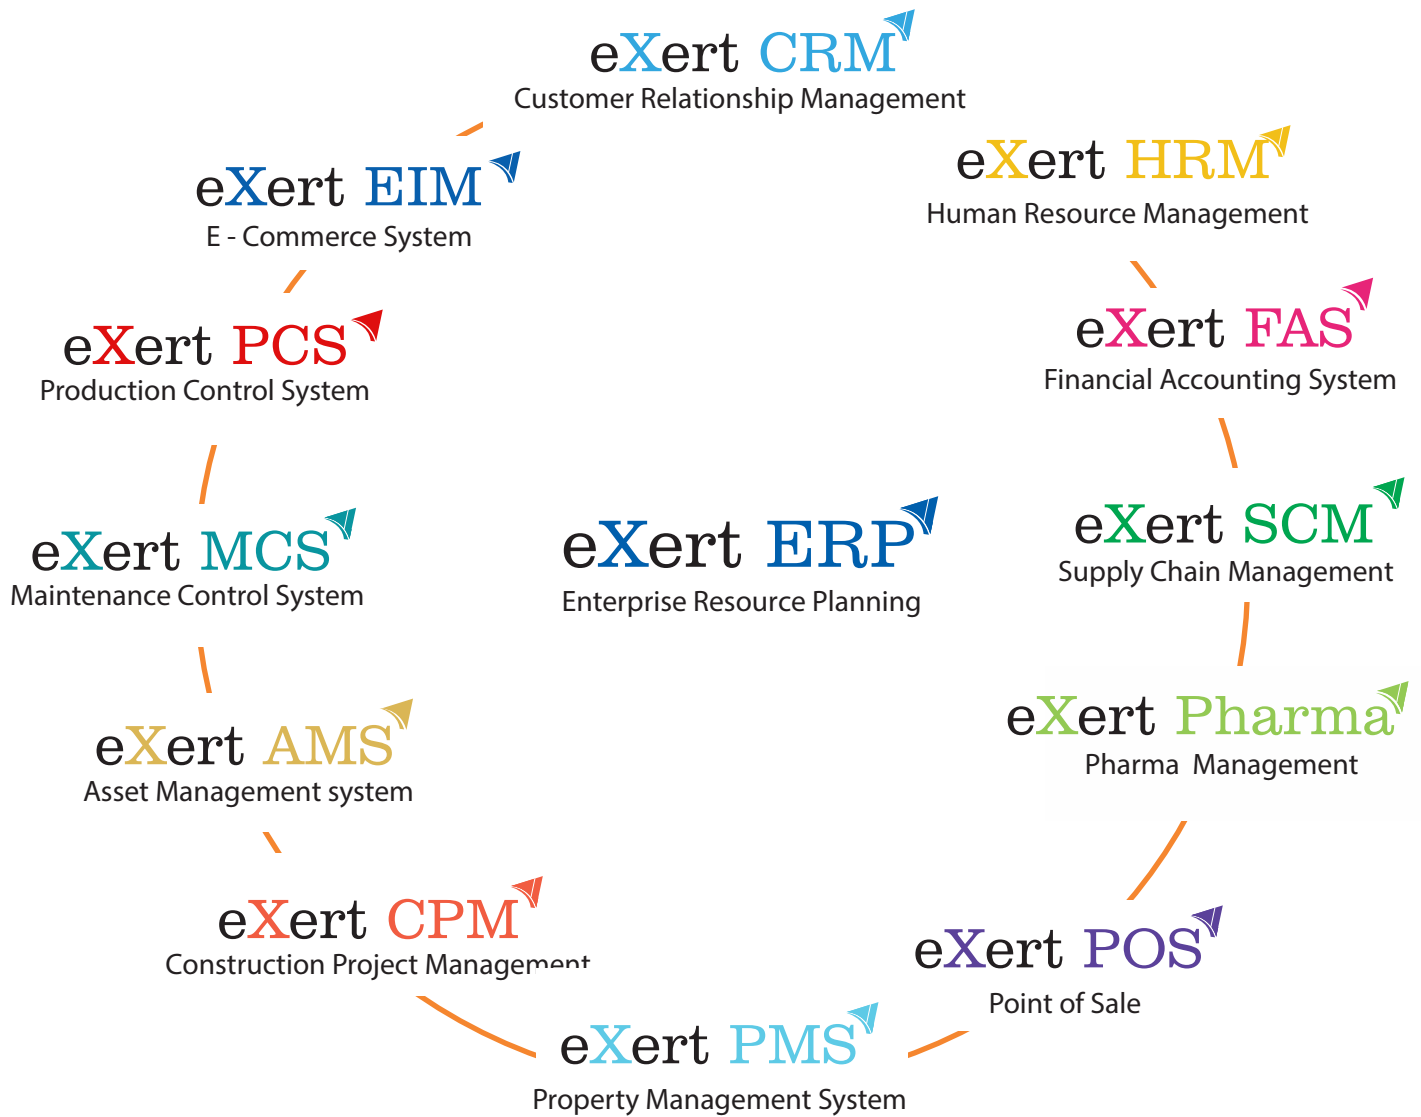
eXert CRM
Customer Relationship Management

eXert EIM
E - Commerce System

eXert HRM
Human Resource Management

eXert PCS
Production Control System

eXert FAS
Financial Accounting System

eXert MCS
Maintenance Control System

eXert ERP
Enterprise Resource Planning

eXert SCM
Supply Chain Management

eXert Pharma
Pharma Management

eXert AMS
Asset Management system

eXert CPM
Construction Project Management

eXert POS
Point of Sale

eXert PMS
Property Management System